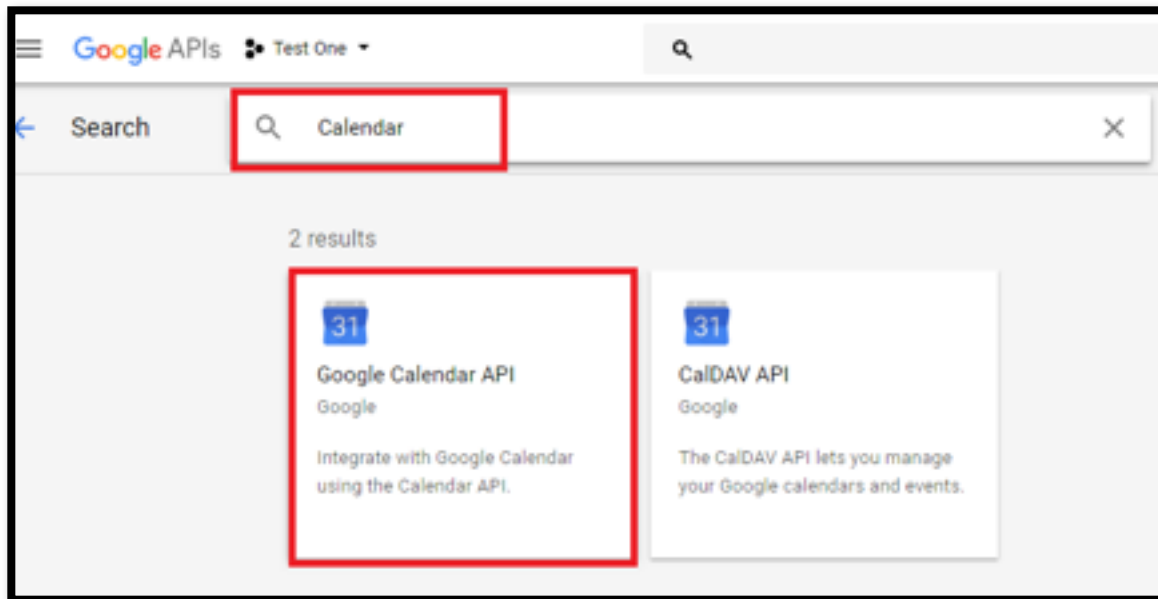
Google APIs Test One

Search Calendar

2 results

31
Google Calendar API
Google
Integrate with Google Calendar using the Calendar API.

31
CalDAV API
Google
The CalDAV API lets you manage your Google calendars and events.